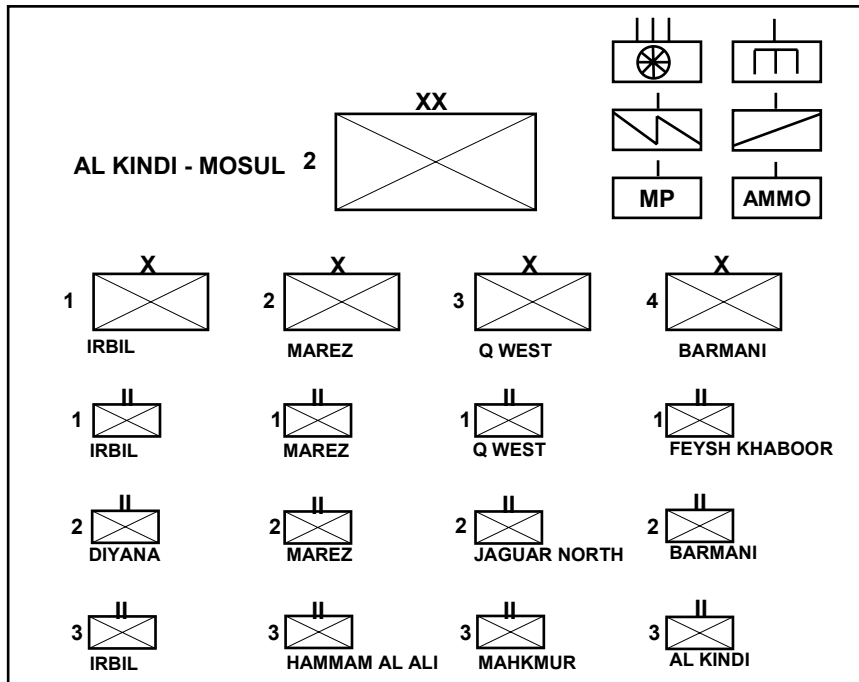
XX

AL KINDI - MOSUL 2

MP

AMMO

X
1
IRBIL

X
2
MAREZ

X
3
Q WEST

X
4
BARMANI

II
1
IRBIL

II
1
MAREZ

II
1
Q WEST

II
1
FEYSH KHABOOR

II
2
DIYANA

II
2
MAREZ

II
2
JAGUAR NORTH

II
2
BARMANI

II
3
IRBIL

II
3
HAMMAM AL ALI

II
3
MAHKMUR

II
3
AL KINDI